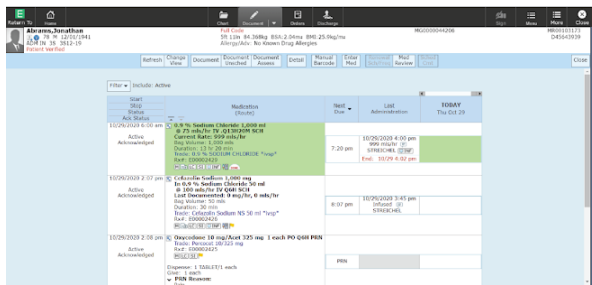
Return To Home Chart Document Orders Discharge Sign Menu More Close

Abrams,Jonathan
M 79 M 12/01/1941
ADM IN 3S 3912-19
Patient Verified

Full Code
5ft 11in 84.368kg BSA:2.04m2 BMI:25.9kg/m2
Allergy/Adv: No Known Drug Allergies

MG0000044206

MR00103177
D45643939

Refresh Change View Document Document Unscribed Document Assess Detail Manual Barcode Enter Med Med Review Close

Filter Include: Active

| Start Stop Status Ack Status | Medication (Route) | Next Due | Last Administration | TODAY Thu Oct 29 |
|---|---|---|---|---|
| 10/29/2020 6:00 am Active Acknowledged | 0.9 % Sodium Chloride 1,000 ml @ 75 mL/hr IV Q13H20M SCH Current Rate: 999 mL/hr Bag Volume: 1,000 mls Duration: 13 hr 20 min Trade: 0.9 % SODIUM CHLORIDE *rxp* Rx#: E00002425 | 7:20 pm | 10/29/2020 6:00 pm 999 mL/hr STREICHEL End: 10/29 6:02 pm | |
| 10/29/2020 2:07 pm Active Acknowledged | Cefazolin Sodium 2,000 mg In 0.9 % Sodium Chloride 50 ml @ 100 mL/hr IV Q8H SCH Last Documented: 0 mg/hr, 0 mL/hr Bag Volume: 50 mls Duration: 30 min Trade: Cefazolin Sodium NS 50 ml *rxp* Rx#: E00002426 | 8:07 pm | 10/29/2020 3:45 pm Infused STREICHEL | |
| 10/29/2020 2:08 pm Active Acknowledged | Oxycodone 10 mg/Acet 325 mg 1 each PO Q6H PRN Trade: Percocet 10/325 mg Rx#: E00002425 Dispense: 1 TABLET/1 each Dose: 1 each PRN Reason: | PRN | | |